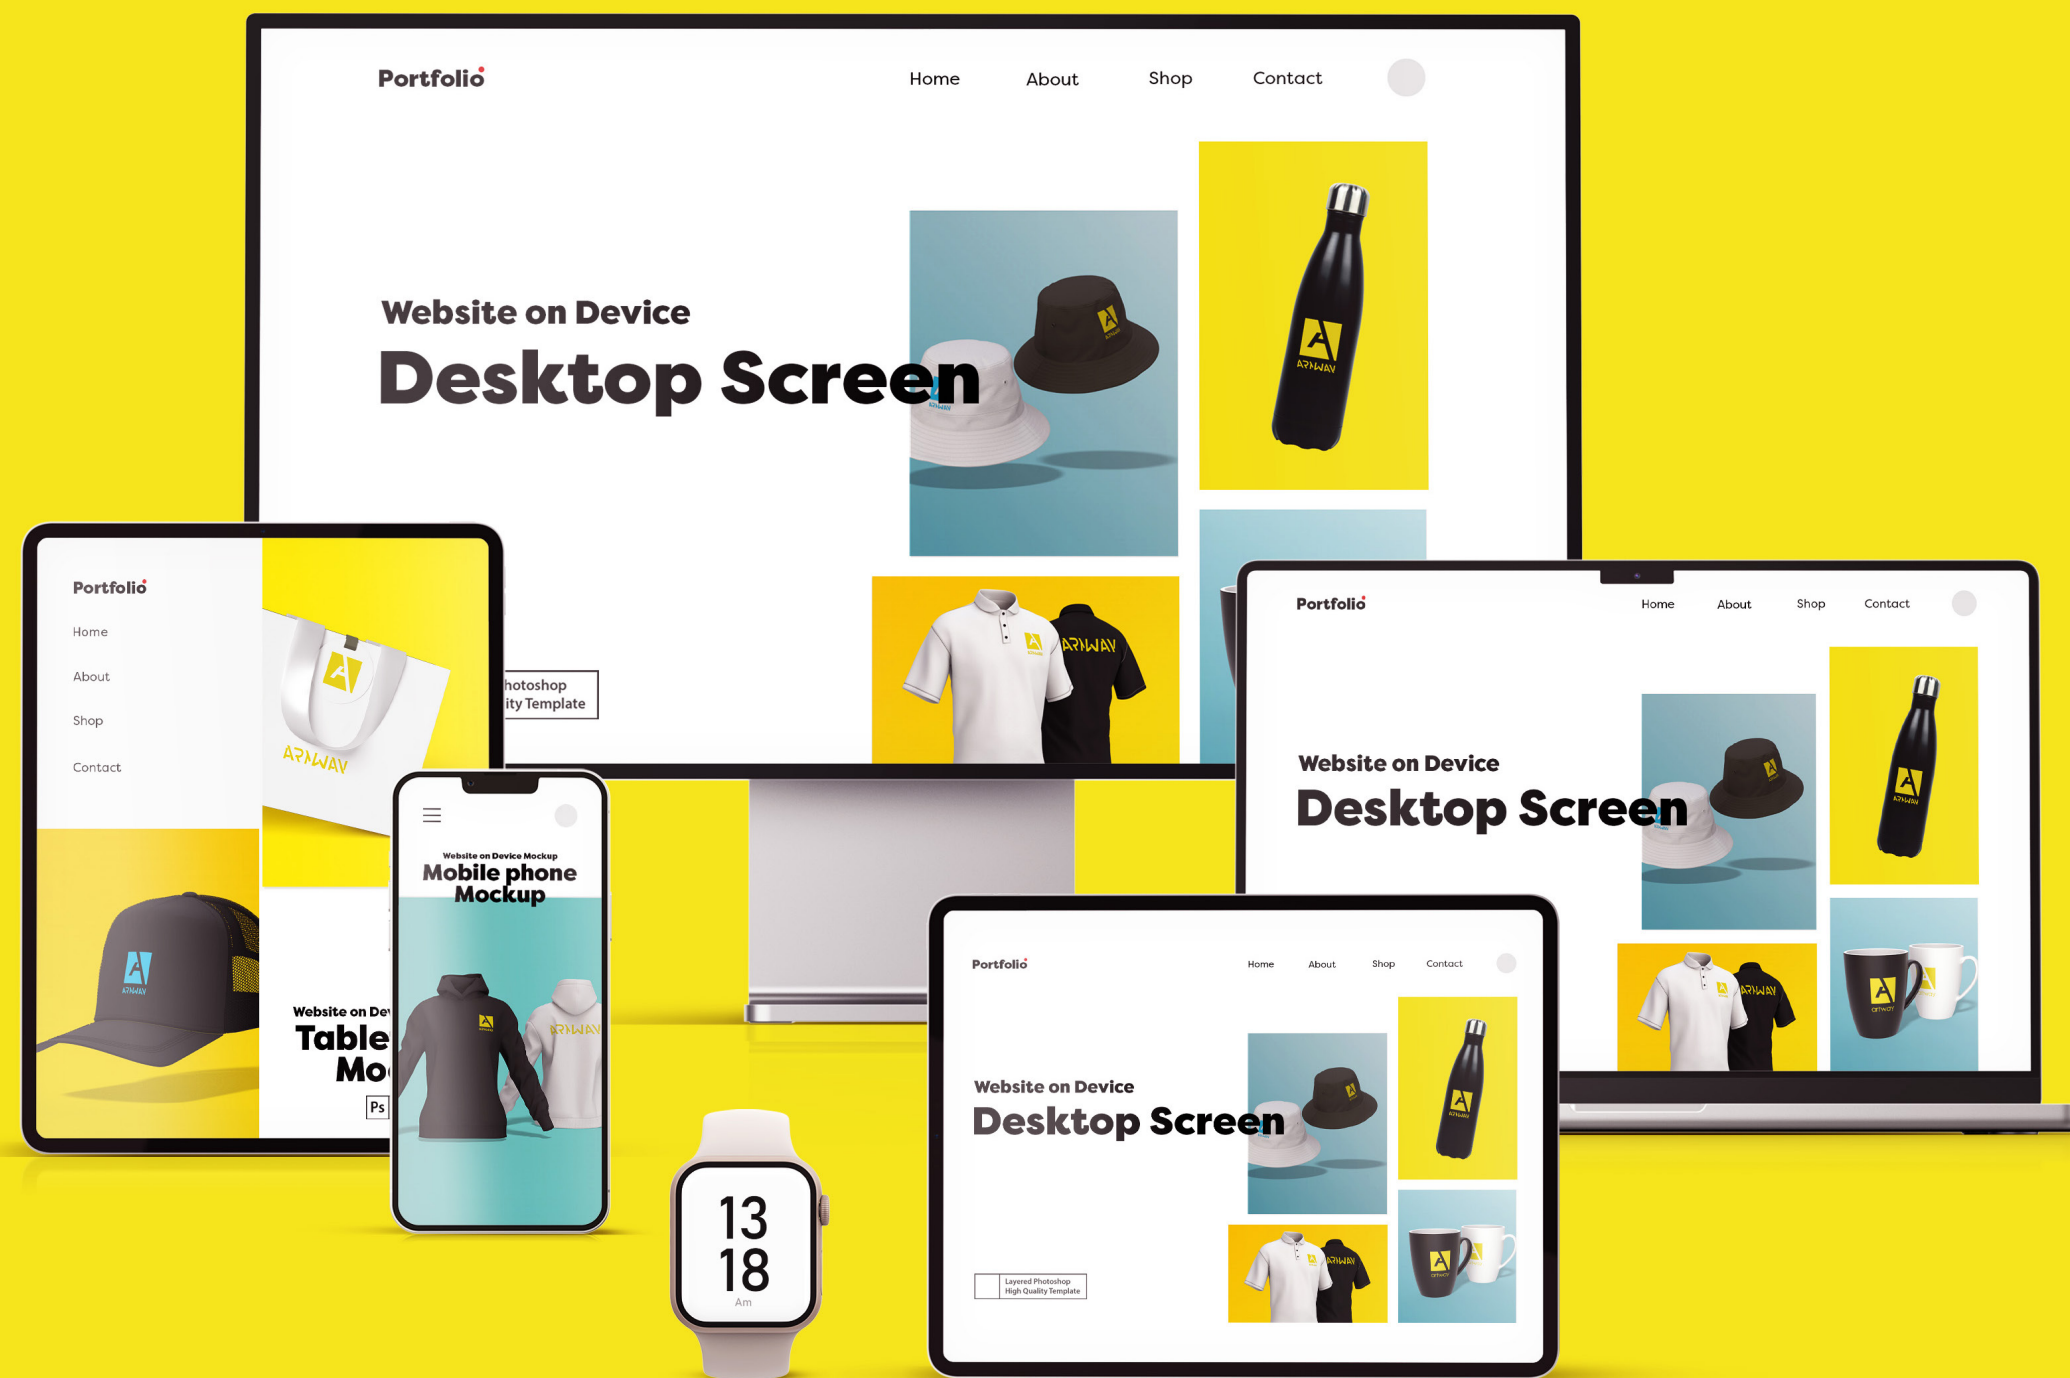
Portfolio

Home About Shop Contact

Website on Device
Desktop Screen

hotoshop
ity Template

ARWAY

Portfolio
Home
About
Shop
Contact

ARWAY

Website on De
Table
Mo
Ps

Website on Device Mockup
Mobile phone
Mockup

ARWAY

13
18
Am

Portfolio
Home About Shop Contact

Website on Device
Desktop Screen

ARWAY

Portfolio
Home About Shop Contact

Website on Device
Desktop Screen

Layered Photoshop
High Quality Template

ARWAY